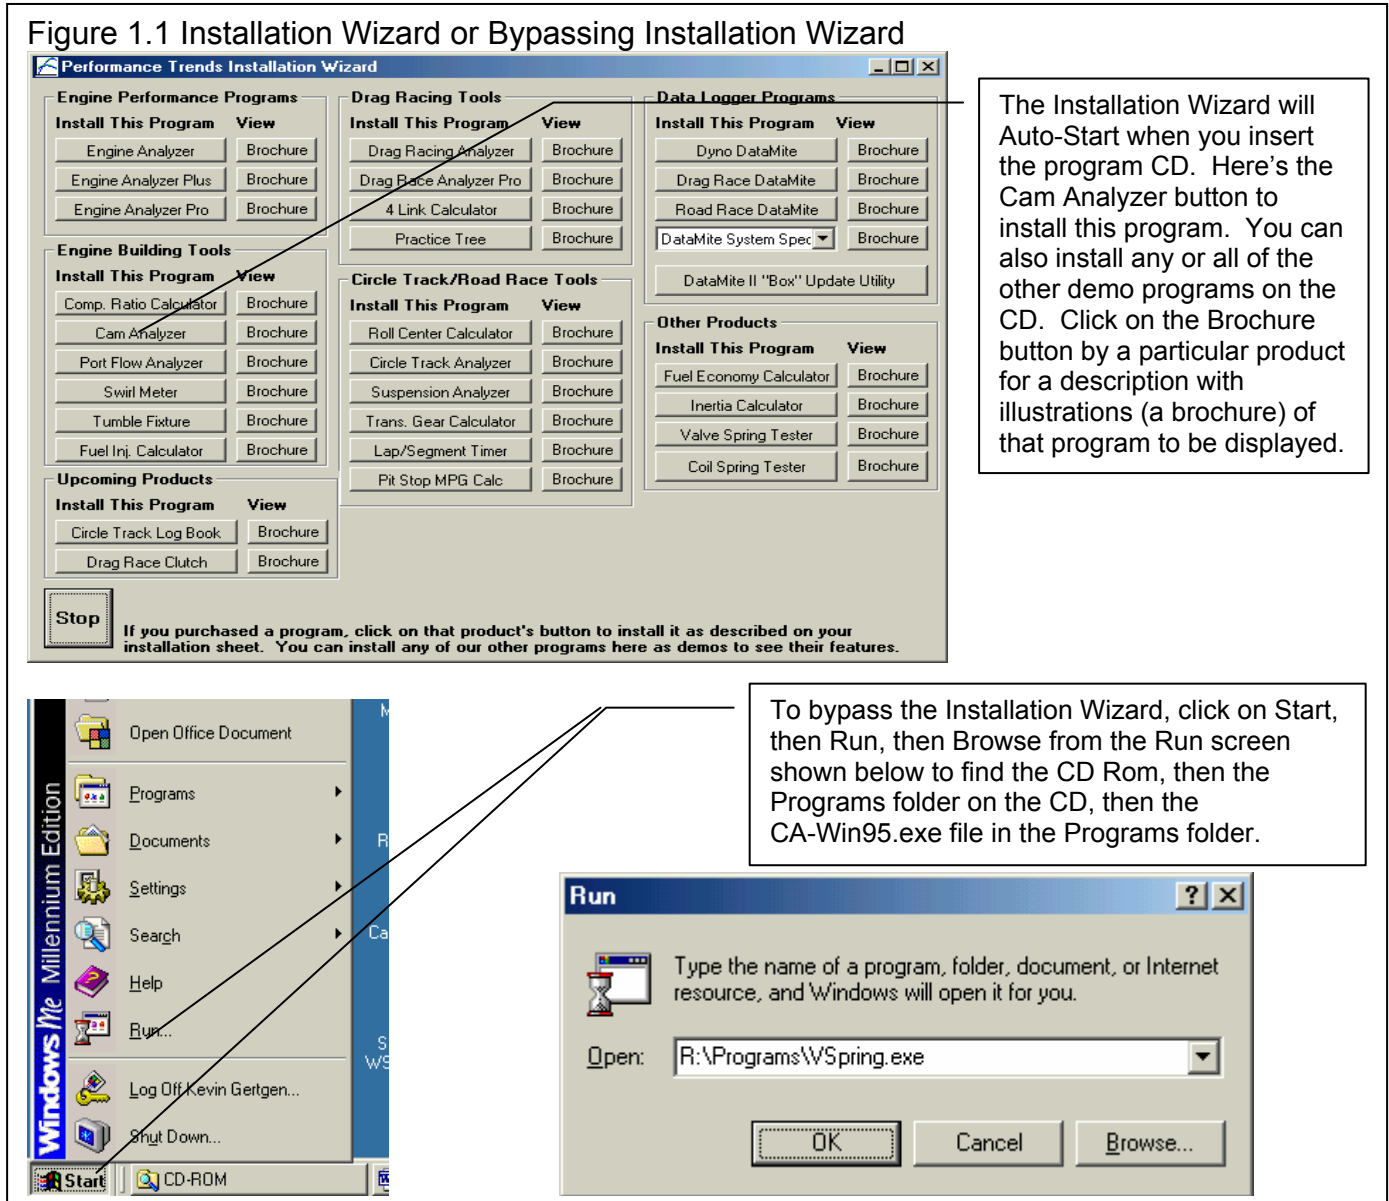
Figure 1.1 Installation Wizard or Bypassing Installation Wizard

Performance Trends Installation Wizard

Engine Performance Programs
Install This Program View
Engine Analyzer Brochure
Engine Analyzer Plus Brochure
Engine Analyzer Pro Brochure

Engine Building Tools
Install This Program View
Comp. Ratio Calculator Brochure
Cam Analyzer Brochure
Port Flow Analyzer Brochure
Swirl Meter Brochure
Tumble Fixture Brochure
Fuel Inj. Calculator Brochure

Upcoming Products
Install This Program View
Circle Track Log Book Brochure
Drag Race Clutch Brochure

Drag Racing Tools
Install This Program View
Drag Racing Analyzer Brochure
Drag Race Analyzer Pro Brochure
4 Link Calculator Brochure
Practice Tree Brochure

Circle Track/Road Race Tools
Install This Program View
Roll Center Calculator Brochure
Circle Track Analyzer Brochure
Suspension Analyzer Brochure
Trans. Gear Calculator Brochure
Lap/Segment Timer Brochure
Pit Stop MPG Calc Brochure

Data Logger Programs
Install This Program View
Dyno DataMite Brochure
Drag Race DataMite Brochure
Road Race DataMite Brochure
DataMite System Spec Brochure
DataMite II "Box" Update Utility

Other Products
Install This Program View
Fuel Economy Calculator Brochure
Inertia Calculator Brochure
Valve Spring Tester Brochure
Coil Spring Tester Brochure

Stop

If you purchased a program, click on that product's button to install it as described on your installation sheet. You can install any of our other programs here as demos to see their features.

The Installation Wizard will Auto-Start when you insert the program CD. Here's the Cam Analyzer button to install this program. You can also install any or all of the other demo programs on the CD. Click on the Brochure button by a particular product for a description with illustrations (a brochure) of that program to be displayed.

Windows Me Millennium Edition
Open Office Document
Programs
Documents
Settings
Search
Help
Run...
Log Off Kevin Gertgen...
Shut Down...
Start
CD-ROM

To bypass the Installation Wizard, click on Start, then Run, then Browse from the Run screen shown below to find the CD Rom, then the Programs folder on the CD, then the CA-Win95.exe file in the Programs folder.

Run
Type the name of a program, folder, document, or Internet resource, and Windows will open it for you.
Open: R:\Programs\VSpring.exe
OK Cancel Browse...